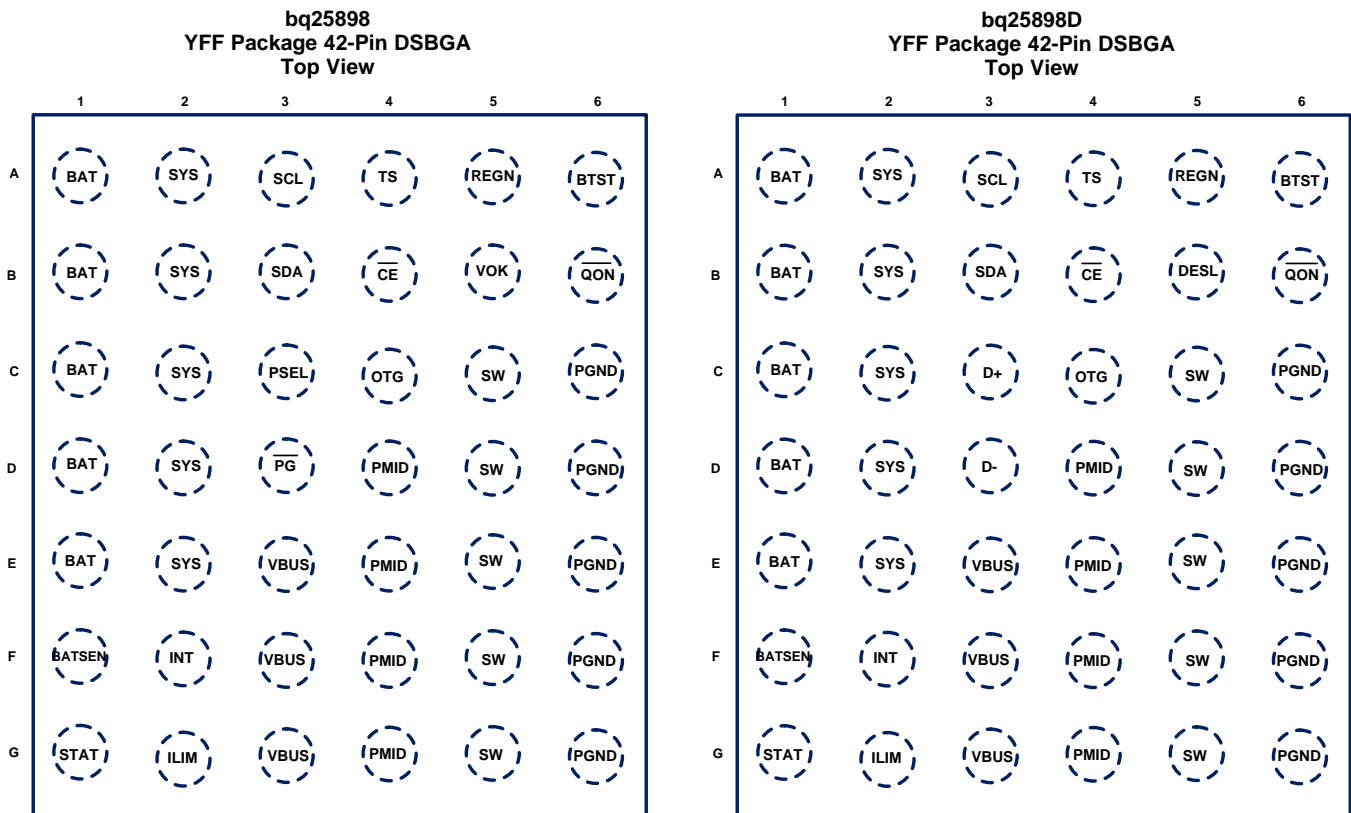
bq25898
YFF Package 42-Pin DSBGA
Top View

|   | 1 | 2 | 3 | 4 | 5 | 6 |
|---|---|---|---|---|---|---|
| A | BAT | SYS | SCL | TS | REGN | BTST |
| B | BAT | SYS | SDA | $\overline{CE}$ | VOK | $\overline{QON}$ |
| C | BAT | SYS | PSEL | OTG | SW | PGND |
| D | BAT | SYS | $\overline{PG}$ | PMID | SW | PGND |
| E | BAT | SYS | VBUS | PMID | SW | PGND |
| F | BATSEN | INT | VBUS | PMID | SW | PGND |
| G | STAT | ILIM | VBUS | PMID | SW | PGND |

bq25898D
YFF Package 42-Pin DSBGA
Top View

|   | 1 | 2 | 3 | 4 | 5 | 6 |
|---|---|---|---|---|---|---|
| A | BAT | SYS | SCL | TS | REGN | BTST |
| B | BAT | SYS | SDA | $\overline{CE}$ | DESL | $\overline{QON}$ |
| C | BAT | SYS | D+ | OTG | SW | PGND |
| D | BAT | SYS | D- | PMID | SW | PGND |
| E | BAT | SYS | VBUS | PMID | SW | PGND |
| F | BATSEN | INT | VBUS | PMID | SW | PGND |
| G | STAT | ILIM | VBUS | PMID | SW | PGND |